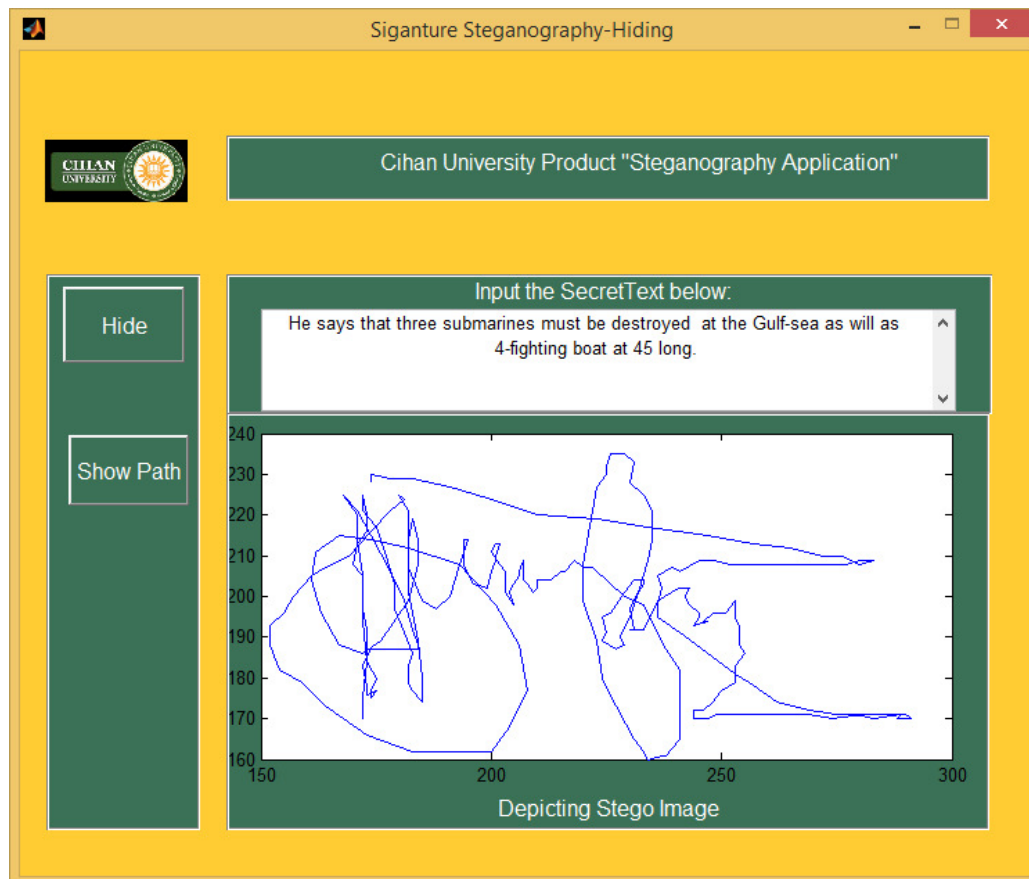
Siganture Steganography-Hiding

CIHAN UNIVERSITY

Cihan University Product "Steganography Application"

Hide

Show Path

Input the SecretText below:

He says that three submarines must be destroyed at the Gulf-sea as will as 4-fighting boat at 45 long.

240
230
220
210
200
190
180
170
160
150
200
250
300

Depicting Stego Image